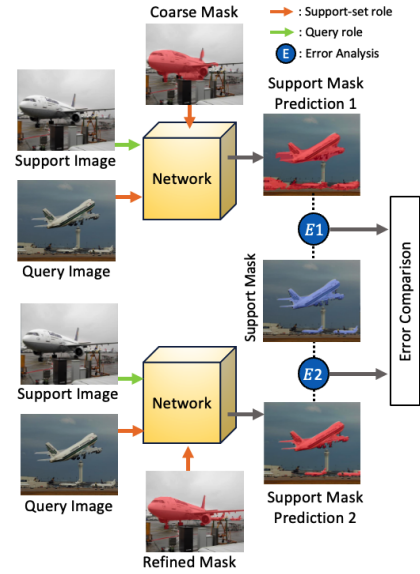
Coarse Mask

: Support-set role

: Query role

E : Error Analysis

Support Mask Prediction 1

Support Image

Network

Query Image

$E1$

Support Mask

Error Comparison

Support Image

$E2$

Network

Query Image

Support Mask Prediction 2

Refined Mask